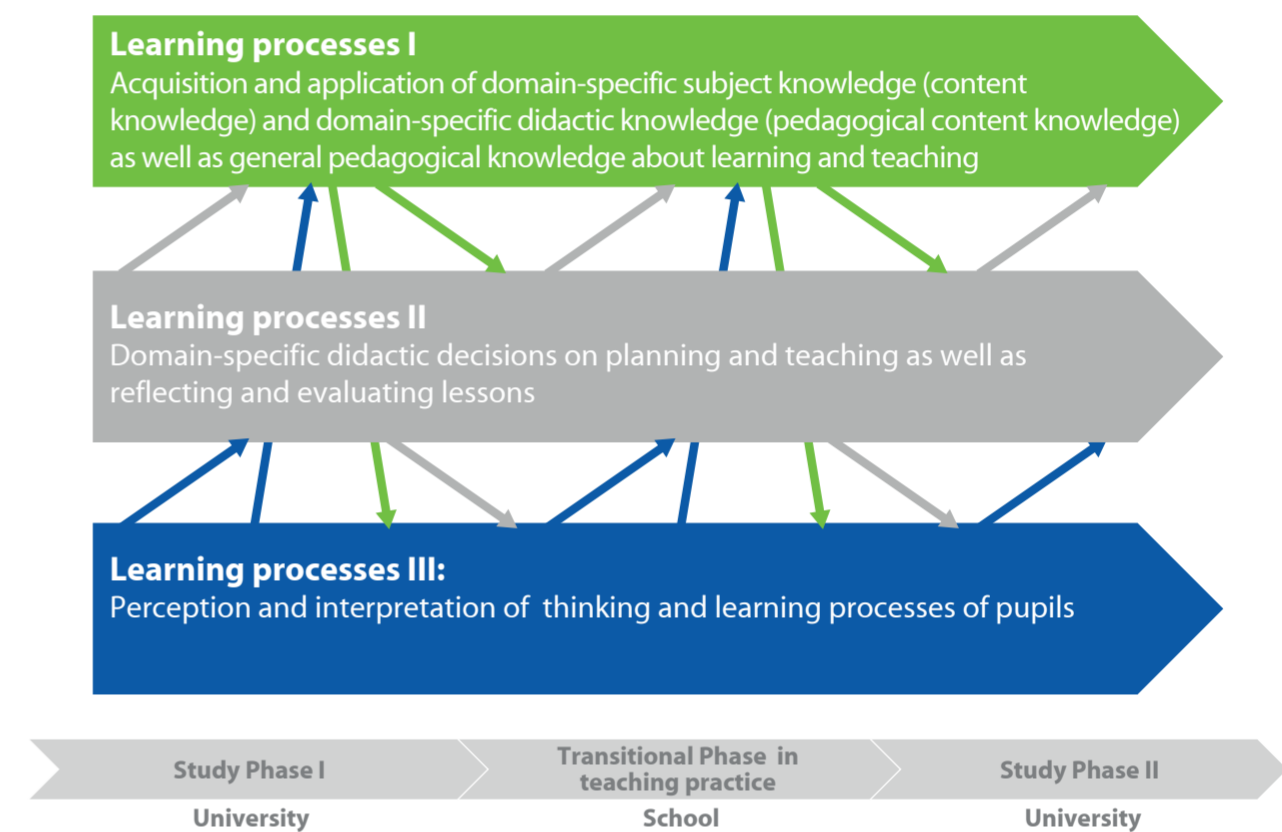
Learning processes I
Acquisition and application of domain-specific subject knowledge (content knowledge) and domain-specific didactic knowledge (pedagogical content knowledge) as well as general pedagogical knowledge about learning and teaching

Learning processes II
Domain-specific didactic decisions on planning and teaching as well as reflecting and evaluating lessons

Learning processes III:
Perception and interpretation of thinking and learning processes of pupils

Study Phase I
University

Transitional Phase in teaching practice
School

Study Phase II
University